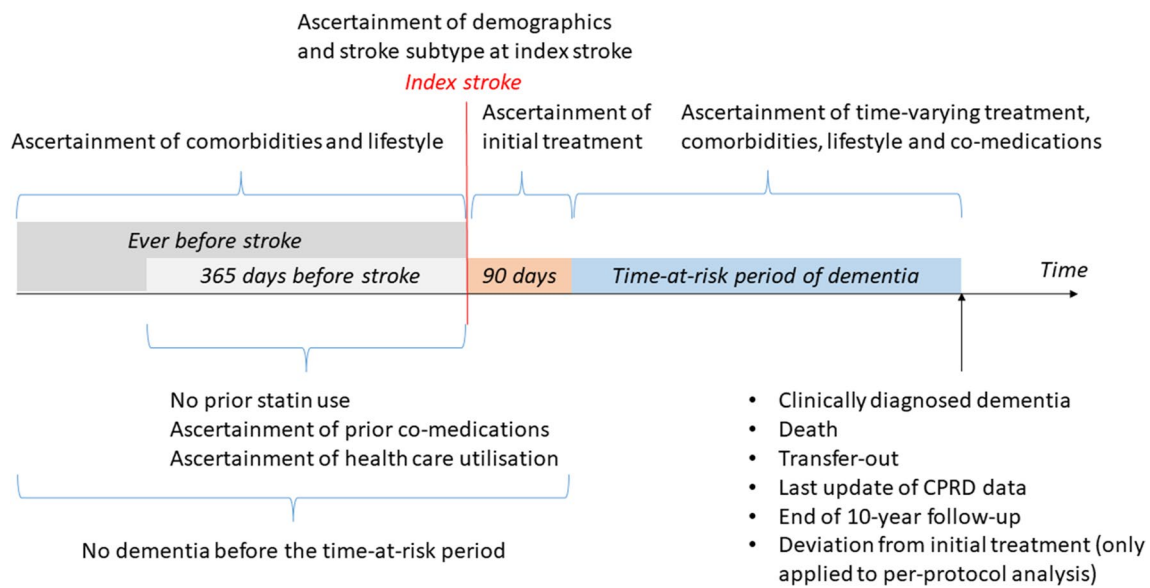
Ascertainment of demographics and stroke subtype at index stroke

Index stroke

Ascertainment of comorbidities and lifestyle

Ascertainment of initial treatment

Ascertainment of time-varying treatment, comorbidities, lifestyle and co-medications

Ever before stroke

365 days before stroke

90 days

Time-at-risk period of dementia

Time

No prior statin use
Ascertainment of prior co-medications
Ascertainment of health care utilisation

No dementia before the time-at-risk period

• Clinically diagnosed dementia
• Death
• Transfer-out
• Last update of CPRD data
• End of 10-year follow-up
• Deviation from initial treatment (only applied to per-protocol analysis)